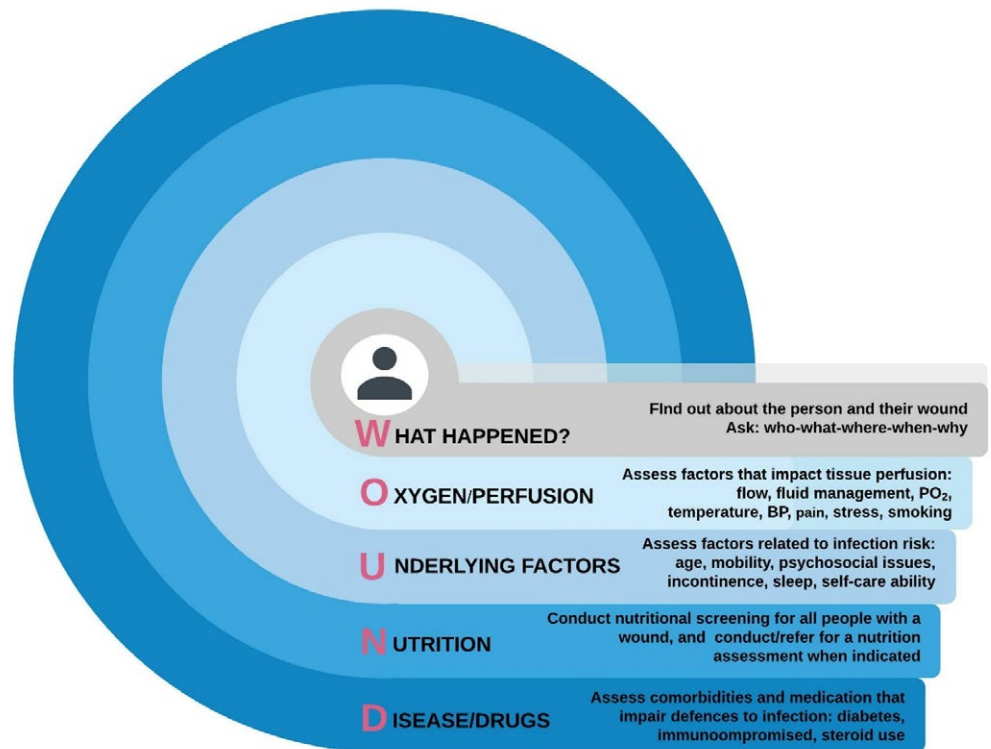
WHAT HAPPENED?

FInd out about the person and their wound
Ask: who-what-where-when-why

OXYGEN/PERFUSION

Assess factors that impact tissue perfusion: flow, fluid management, $PO_2$, temperature, BP, pain, stress, smoking

UNDERLYING FACTORS

Assess factors related to infection risk: age, mobility, psychosocial issues, incontinence, sleep, self-care ability

NUTRITION

Conduct nutritional screening for all people with a wound, and conduct/refer for a nutrition assessment when indicated

DISEASE/DRUGS

Assess comorbidities and medication that impair defences to infection: diabetes, immunoompromised, steroid use